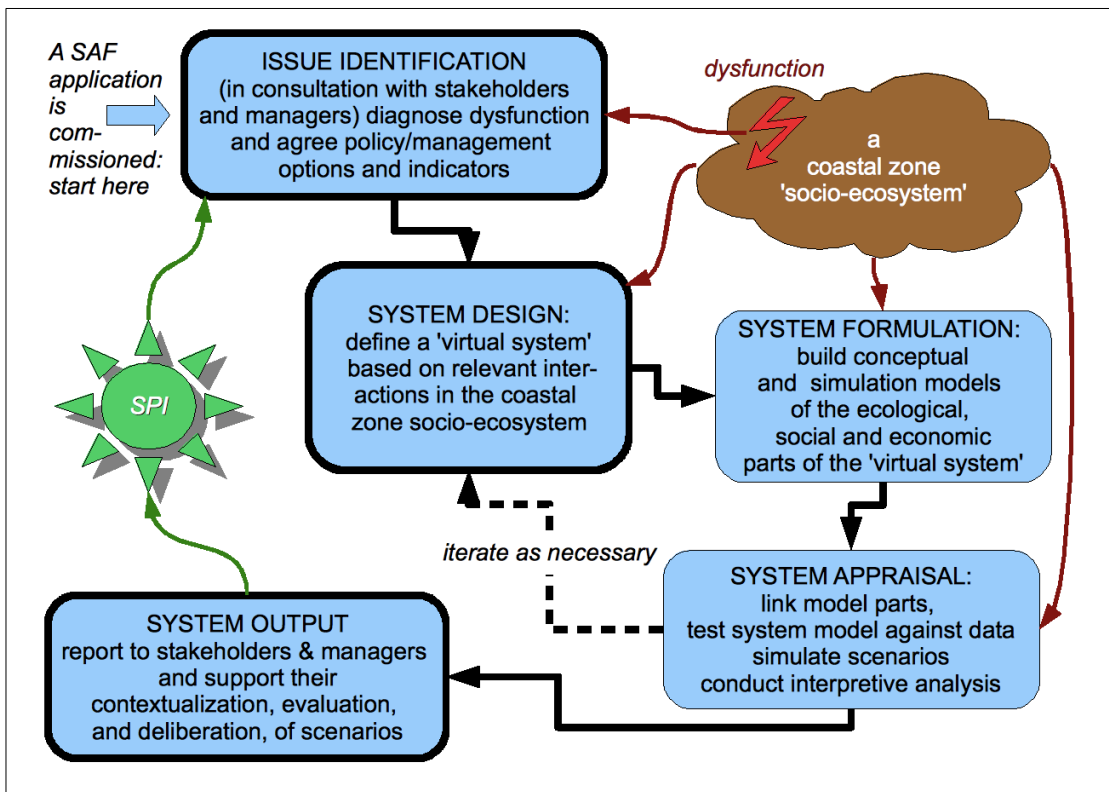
A SAF application is commissioned: start here

ISSUE IDENTIFICATION (in consultation with stakeholders and managers) diagnose dysfunction and agree policy/management options and indicators

dysfunction

a coastal zone 'socio-ecosystem'

SYSTEM DESIGN: define a 'virtual system' based on relevant interactions in the coastal zone socio-ecosystem

SYSTEM FORMULATION: build conceptual and simulation models of the ecological, social and economic parts of the 'virtual system'

SPI

iterate as necessary

SYSTEM APPRAISAL: link model parts, test system model against data simulate scenarios conduct interpretive analysis

SYSTEM OUTPUT report to stakeholders & managers and support their contextualization, evaluation, and deliberation, of scenarios